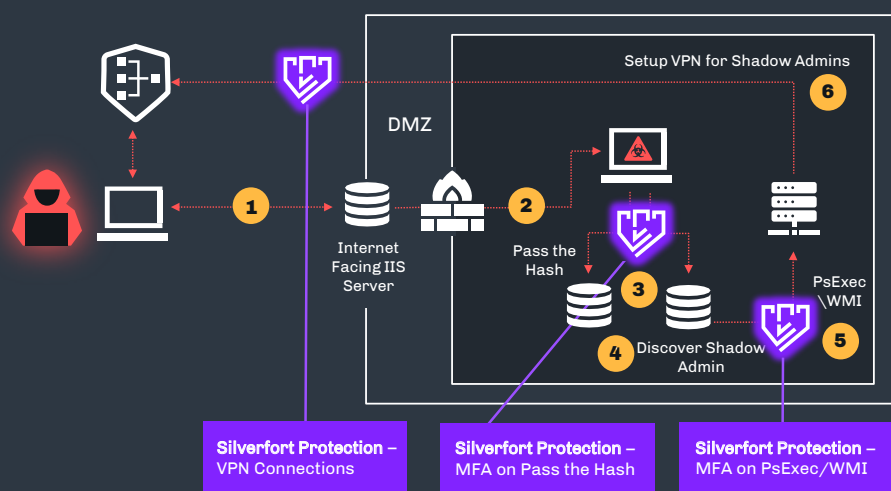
Setup VPN for Shadow Admins

6

DMZ

1

Internet Facing IIS Server

2

Pass the Hash

3

4

Discover Shadow Admin

PsExec \WMI

5

Silverfort Protection – VPN Connections

Silverfort Protection – MFA on Pass the Hash

Silverfort Protection – MFA on PsExec/WMI